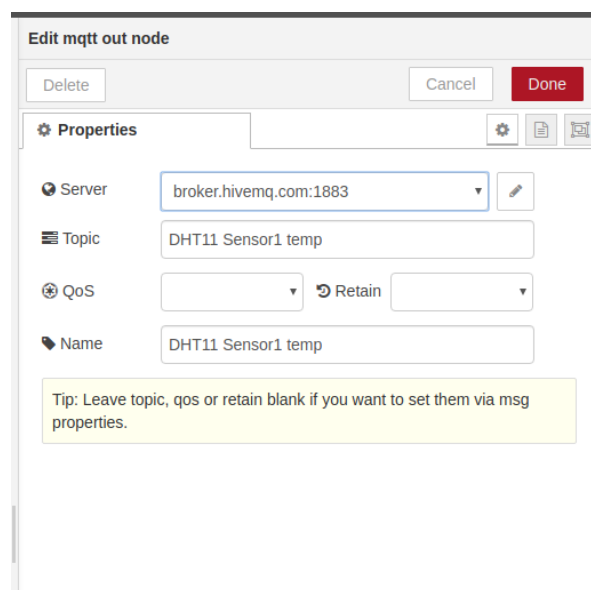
Edit mqtt out node

Delete

Cancel

Done

Properties

Server
broker.hivemq.com:1883

Topic
DHT11 Sensor1 temp

QoS

Retain

Name
DHT11 Sensor1 temp

Tip: Leave topic, qos or retain blank if you want to set them via msg properties.